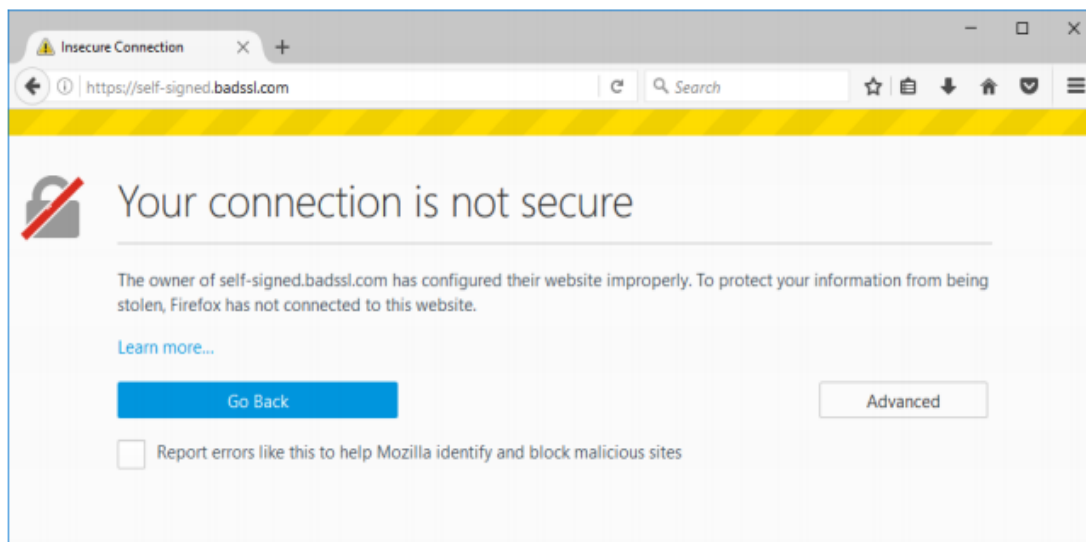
Insecure Connection

https://self-signed.badssl.com

Search

Your connection is not secure

The owner of self-signed.badssl.com has configured their website improperly. To protect your information from being stolen, Firefox has not connected to this website.

Learn more...

Go Back

Advanced

Report errors like this to help Mozilla identify and block malicious sites